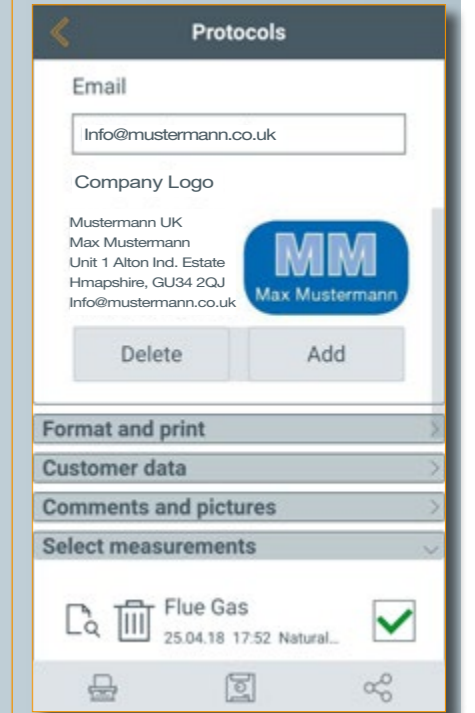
Protocols

Email

Info@mustermann.co.uk

Company Logo

Mustermann UK
Max Mustermann
Unit 1 Alton Ind. Estate
Hmapshire, GU34 2QJ
Info@mustermann.co.uk

MM
Max Mustermann

Delete

Add

Format and print

Customer data

Comments and pictures

Select measurements

Flue Gas
25.04.18 17:52 Natural...